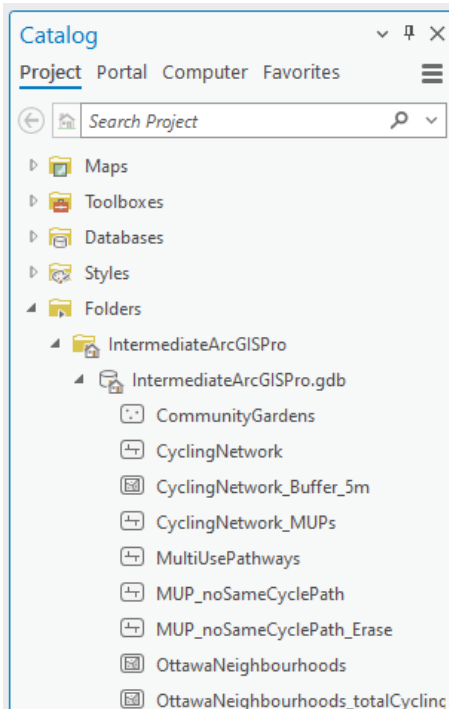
Catalog

Project Portal Computer Favorites

Search Project

Maps

Toolboxes

Databases

Styles

Folders

IntermediateArcGISPro

IntermediateArcGISPro.gdb

CommunityGardens

CyclingNetwork

CyclingNetwork_Buffer_5m

CyclingNetwork_MUPs

MultiUsePathways

MUP_noSameCyclePath

MUP_noSameCyclePath_Erase

OttawaNeighbourhoods

OttawaNeighbourhoods_totalCyclinc